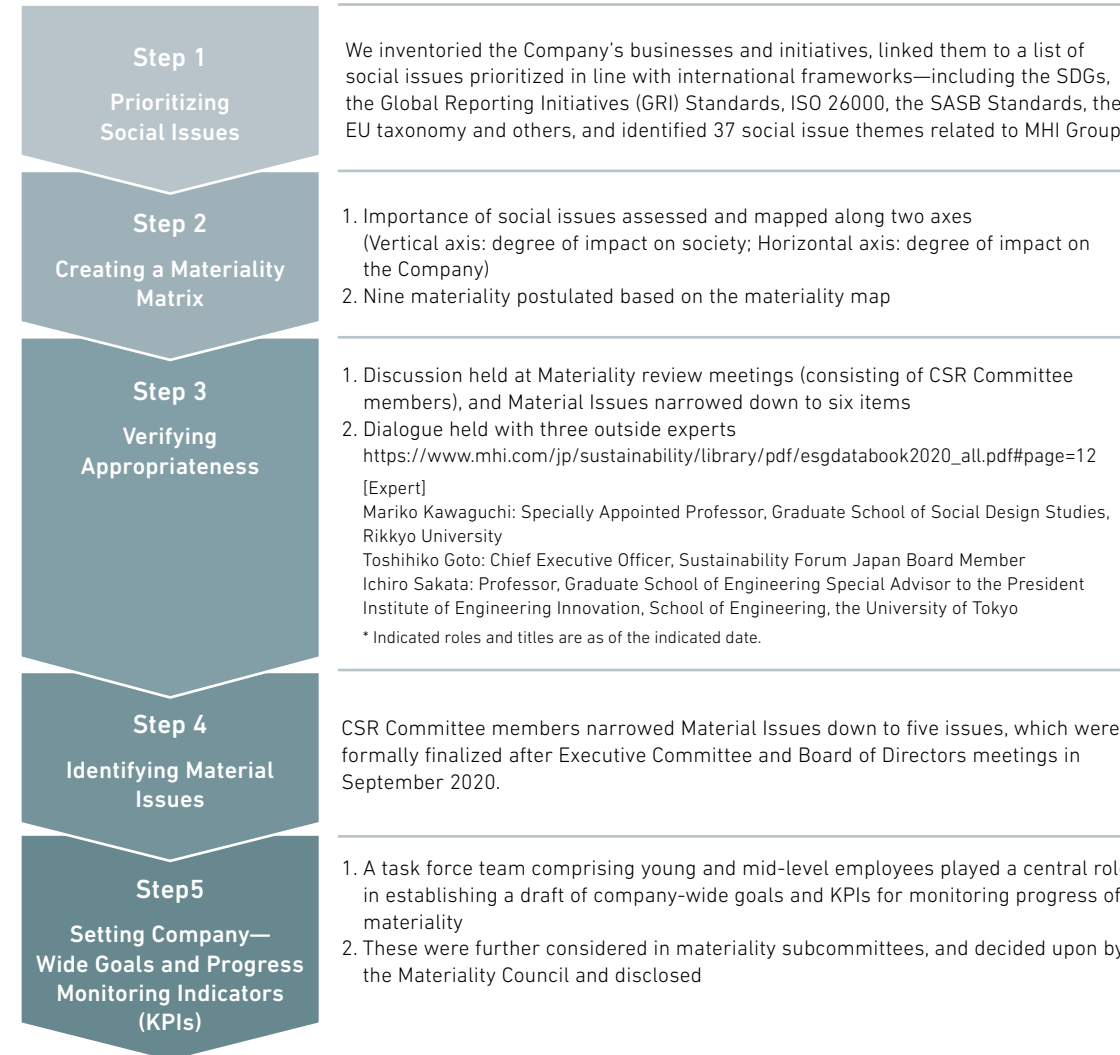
Step 1
Prioritizing Social Issues

We inventoried the Company's businesses and initiatives, linked them to a list of social issues prioritized in line with international frameworks—including the SDGs, the Global Reporting Initiatives (GRI) Standards, ISO 26000, the SASB Standards, the EU taxonomy and others, and identified 37 social issue themes related to MHI Group

Step 2
Creating a Materiality Matrix

1. Importance of social issues assessed and mapped along two axes (Vertical axis: degree of impact on society; Horizontal axis: degree of impact on the Company)
2. Nine materiality postulated based on the materiality map

Step 3
Verifying Appropriateness

1. Discussion held at Materiality review meetings (consisting of CSR Committee members), and Material Issues narrowed down to six items
2. Dialogue held with three outside experts
https://www.mhi.com/jp/sustainability/library/pdf/esgdatabook2020_all.pdf#page=12
[Expert]
Mariko Kawaguchi: Specially Appointed Professor, Graduate School of Social Design Studies, Rikkyo University
Toshihiko Goto: Chief Executive Officer, Sustainability Forum Japan Board Member
Ichiro Sakata: Professor, Graduate School of Engineering Special Advisor to the President Institute of Engineering Innovation, School of Engineering, the University of Tokyo
* Indicated roles and titles are as of the indicated date.

Step 4
Identifying Material Issues

CSR Committee members narrowed Material Issues down to five issues, which were formally finalized after Executive Committee and Board of Directors meetings in September 2020.

Step5
Setting Company—Wide Goals and Progress Monitoring Indicators (KPIs)

1. A task force team comprising young and mid-level employees played a central rol in establishing a draft of company-wide goals and KPIs for monitoring progress of materiality
2. These were further considered in materiality subcommittees, and decided upon by the Materiality Council and disclosed